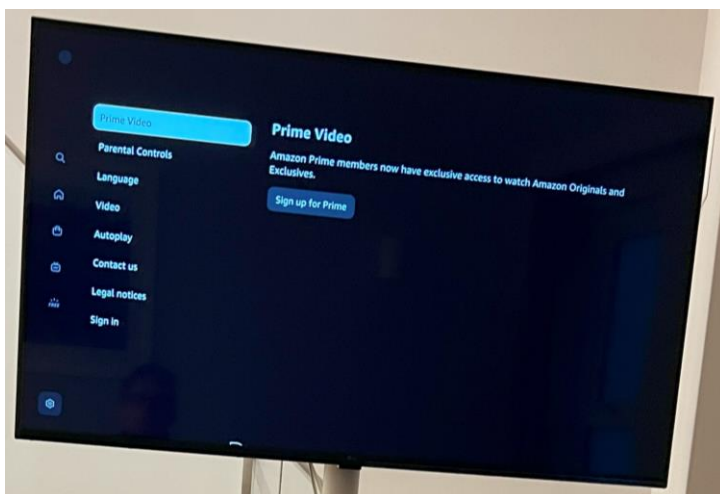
Prime Video
Parental Controls
Language
Video
Autoplay
Contact us
Legal notices
Sign in

Prime Video

Amazon Prime members now have exclusive access to watch Amazon Originals and Exclusives.

Sign up for Prime